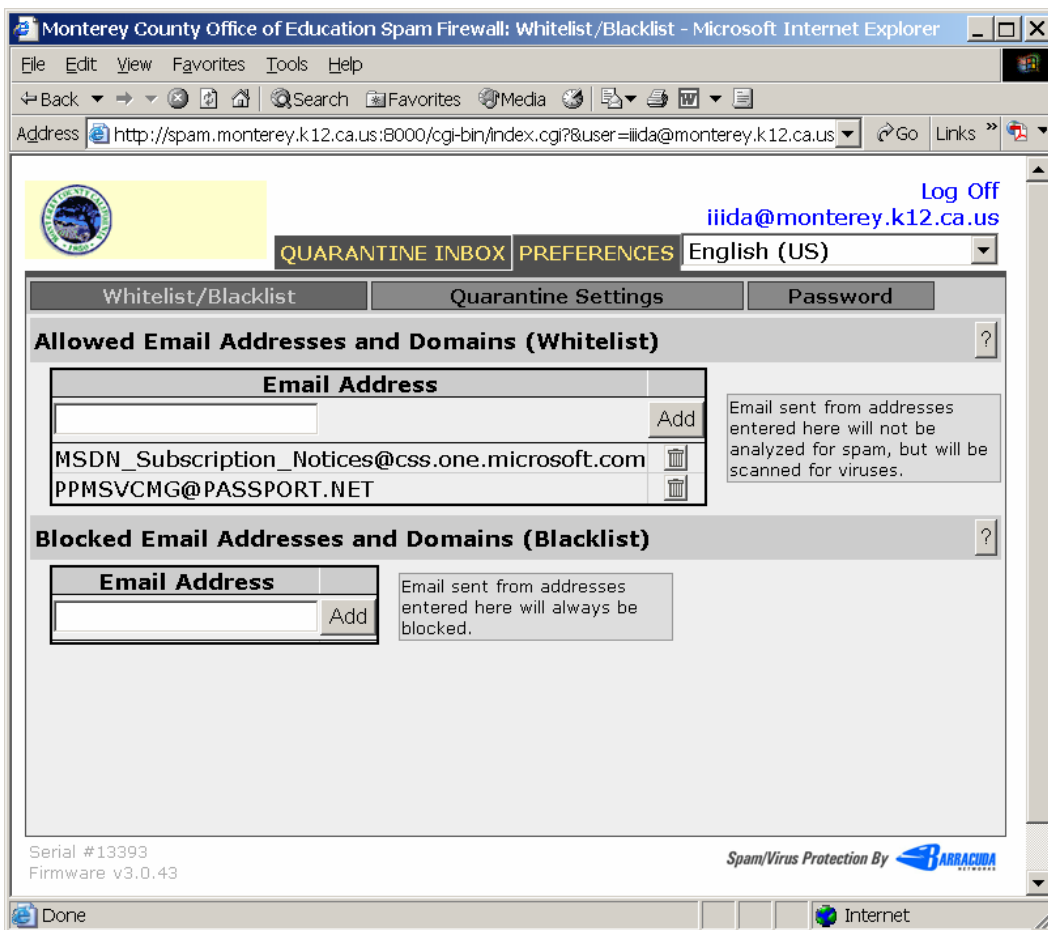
Monterey County Office of Education Spam Firewall: Whitelist/Blacklist - Microsoft Internet Explorer

File Edit View Favorites Tools Help

Back Search Favorites Media

Address http://spam.monterey.k12.ca.us:8000/cgi-bin/index.cgi?&user=iiida@monterey.k12.ca.us Go Links

Log Off
iiida@monterey.k12.ca.us

QUARANTINE INBOX PREFERENCES English (US)

Whitelist/Blacklist Quarantine Settings Password

Allowed Email Addresses and Domains (Whitelist) ?

| Email Address | |
|---|---|
| | Add |
| MSDN_Subscription_Notices@css.one.microsoft.com | |
| PPMSVCMG@PASSPORT.NET | |

Email sent from addresses entered here will not be analyzed for spam, but will be scanned for viruses.

Blocked Email Addresses and Domains (Blacklist) ?

| Email Address | |
|---|---|
| | Add |

Email sent from addresses entered here will always be blocked.

Serial #13393
Firmware v3.0.43

Spam/Virus Protection By BARRACUDA NETWORKS

Done Internet